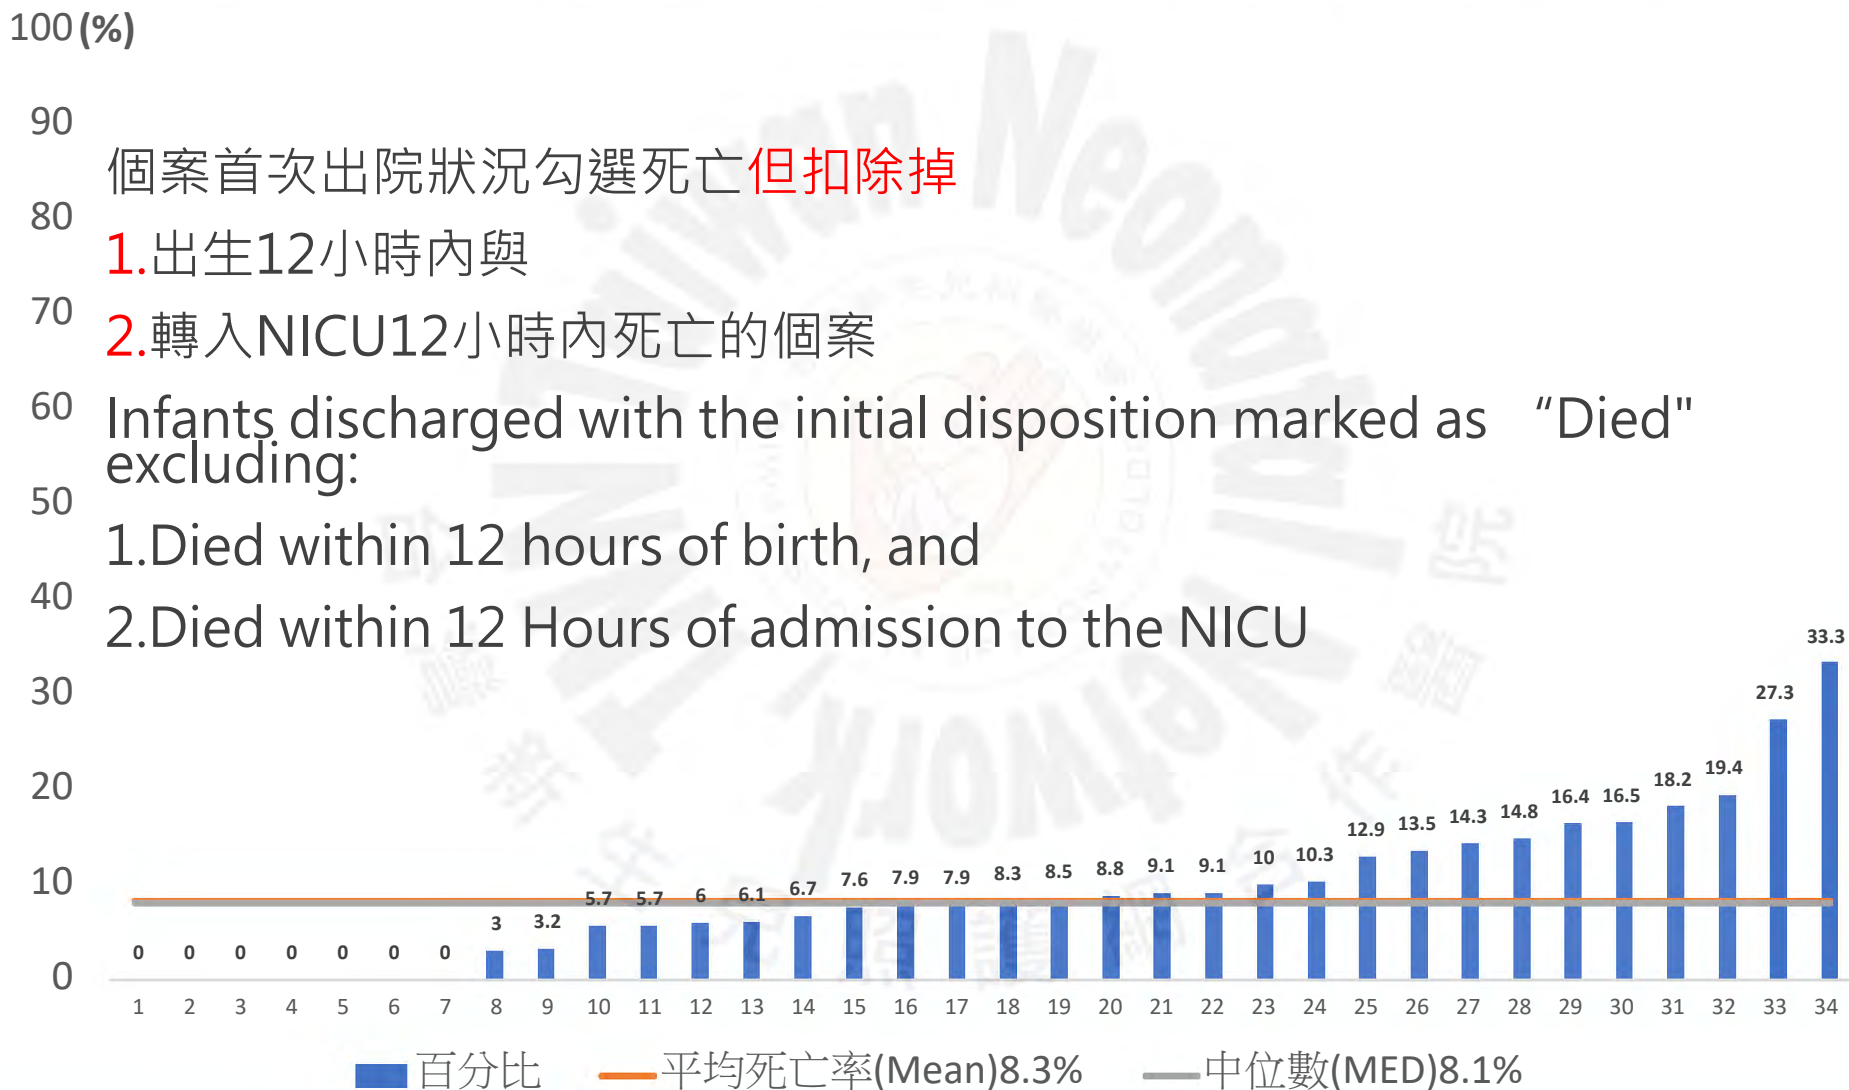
100 (%)
90
80
70
60
50
40
30
20
10
0

個案首次出院狀況勾選死亡但扣除掉
1.出生12小時內與
2.轉入NICU12小時內死亡的個案
Infants discharged with the initial disposition marked as “Died" excluding:
1.Died within 12 hours of birth, and
2.Died within 12 Hours of admission to the NICU

| 1 | 2 | 3 | 4 | 5 | 6 | 7 | 8 | 9 | 10 | 11 | 12 | 13 | 14 | 15 | 16 | 17 | 18 | 19 | 20 | 21 | 22 | 23 | 24 | 25 | 26 | 27 | 28 | 29 | 30 | 31 | 32 | 33 | 34 |
|---|---|---|---|---|---|---|---|---|---|---|---|---|---|---|---|---|---|---|---|---|---|---|---|---|---|---|---|---|---|---|---|---|---|
| 0 | 0 | 0 | 0 | 0 | 0 | 0 | 3 | 3.2 | 5.7 | 5.7 | 6 | 6.1 | 6.7 | 7.6 | 7.9 | 7.9 | 8.3 | 8.5 | 8.8 | 9.1 | 9.1 | 10 | 10.3 | 12.9 | 13.5 | 14.3 | 14.8 | 16.4 | 16.5 | 18.2 | 19.4 | 27.3 | 33.3 |

百分比 平均死亡率(Mean)8.3% 中位數(MED)8.1%